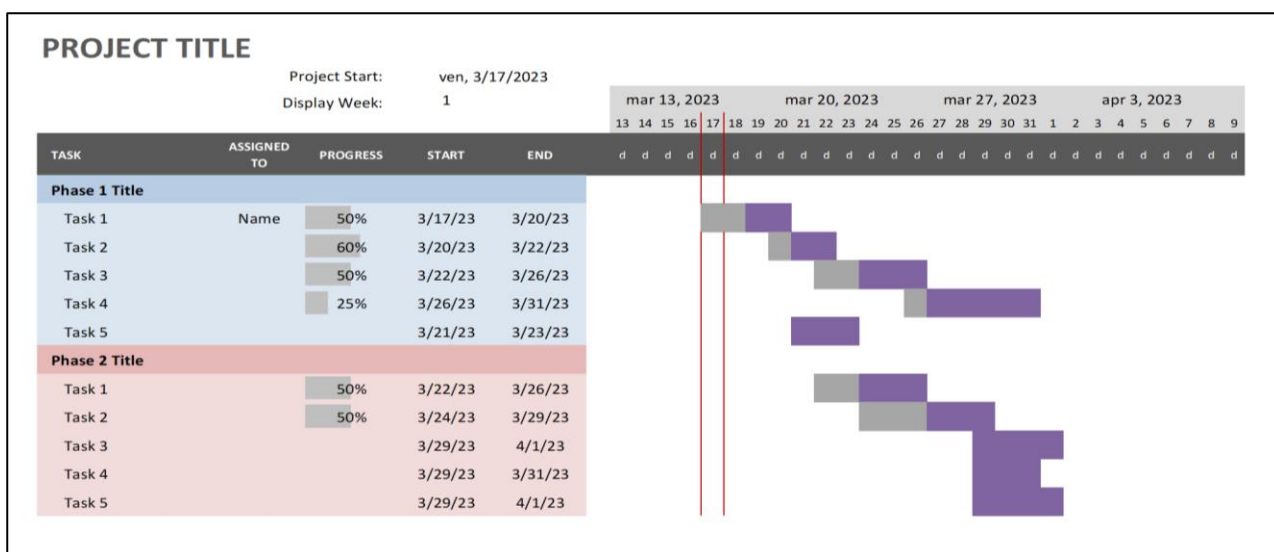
PROJECT TITLE

Project Start: ven, 3/17/2023

Display Week: 1

mar 13, 2023 mar 20, 2023 mar 27, 2023 apr 3, 2023

13 14 15 16 17 18 19 20 21 22 23 24 25 26 27 28 29 30 31 1 2 3 4 5 6 7 8 9

| TASK | ASSIGNED TO | PROGRESS | START | END | d d d d d d d d d d d d d d d d d d d d d d d d d d d d |
|---|---|---|---|---|---|
| Phase 1 Title | | | | | |
| Task 1 | Name | 50% | 3/17/23 | 3/20/23 | |
| Task 2 | | 60% | 3/20/23 | 3/22/23 | |
| Task 3 | | 50% | 3/22/23 | 3/26/23 | |
| Task 4 | | 25% | 3/26/23 | 3/31/23 | |
| Task 5 | | | 3/21/23 | 3/23/23 | |
| Phase 2 Title | | | | | |
| Task 1 | | 50% | 3/22/23 | 3/26/23 | |
| Task 2 | | 50% | 3/24/23 | 3/29/23 | |
| Task 3 | | | 3/29/23 | 4/1/23 | |
| Task 4 | | | 3/29/23 | 3/31/23 | |
| Task 5 | | | 3/29/23 | 4/1/23 | |